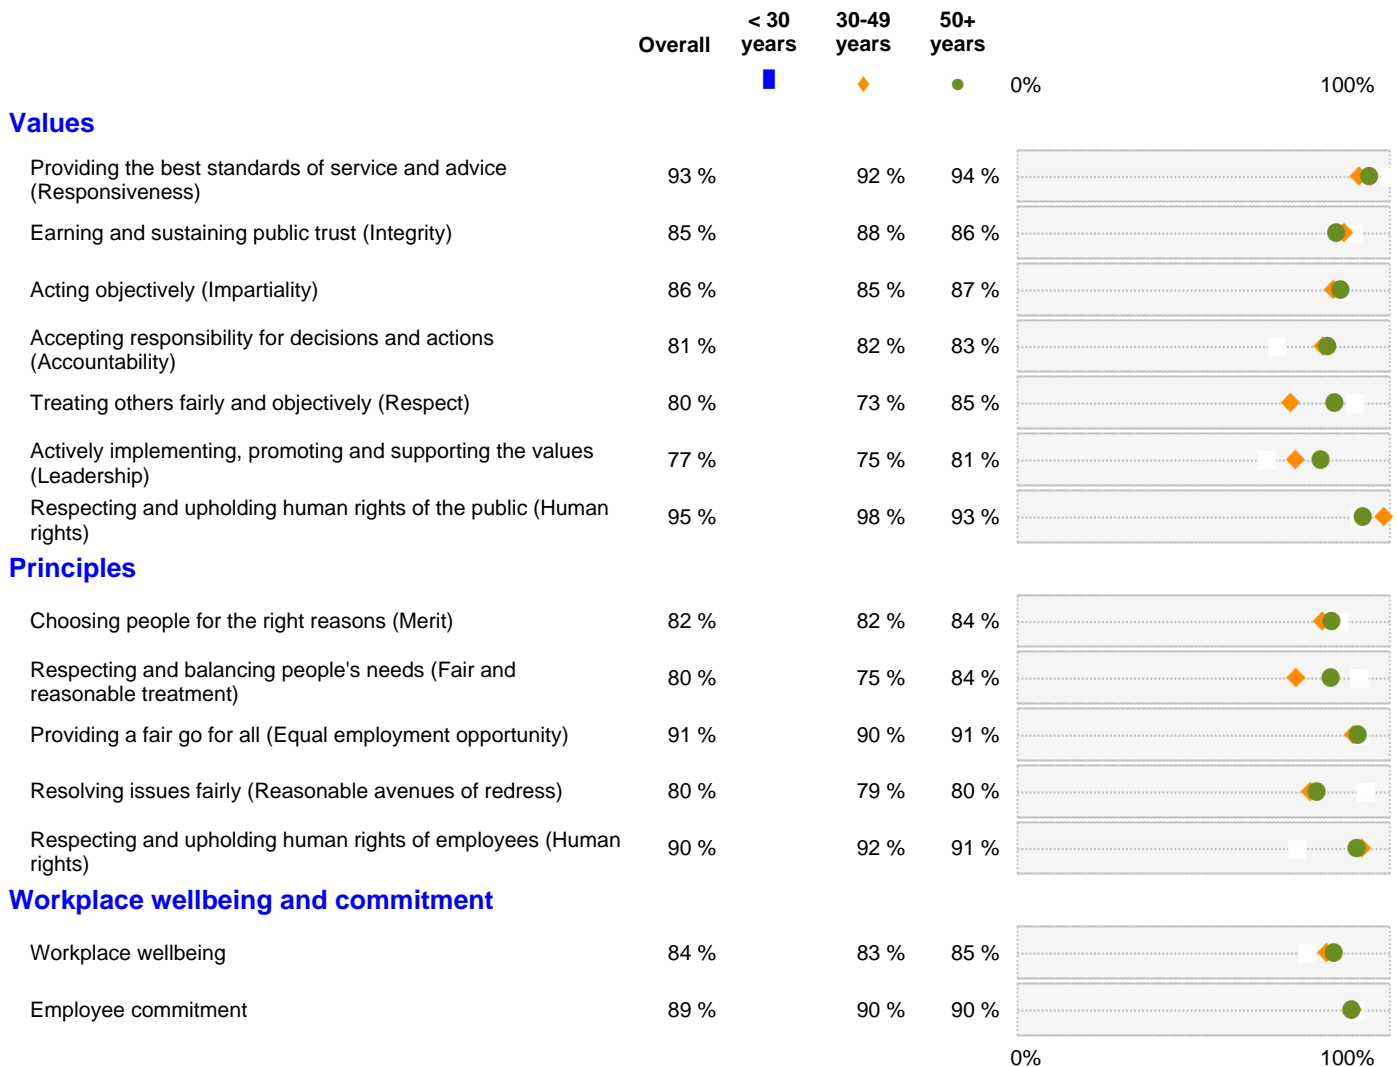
| | Overall | < 30 years | 30-49 years | 50+ years |
|---|---|---|---|---|
| **Values** | | | | |
| Providing the best standards of service and advice (Responsiveness) | 93 % | | 92 % | 94 % |
| Earning and sustaining public trust (Integrity) | 85 % | | 88 % | 86 % |
| Acting objectively (Impartiality) | 86 % | | 85 % | 87 % |
| Accepting responsibility for decisions and actions (Accountability) | 81 % | | 82 % | 83 % |
| Treating others fairly and objectively (Respect) | 80 % | | 73 % | 85 % |
| Actively implementing, promoting and supporting the values (Leadership) | 77 % | | 75 % | 81 % |
| Respecting and upholding human rights of the public (Human rights) | 95 % | | 98 % | 93 % |
| **Principles** | | | | |
| Choosing people for the right reasons (Merit) | 82 % | | 82 % | 84 % |
| Respecting and balancing people's needs (Fair and reasonable treatment) | 80 % | | 75 % | 84 % |
| Providing a fair go for all (Equal employment opportunity) | 91 % | | 90 % | 91 % |
| Resolving issues fairly (Reasonable avenues of redress) | 80 % | | 79 % | 80 % |
| Respecting and upholding human rights of employees (Human rights) | 90 % | | 92 % | 91 % |
| **Workplace wellbeing and commitment** | | | | |
| Workplace wellbeing | 84 % | | 83 % | 85 % |
| Employee commitment | 89 % | | 90 % | 90 % |

0% 100%

0% 100%